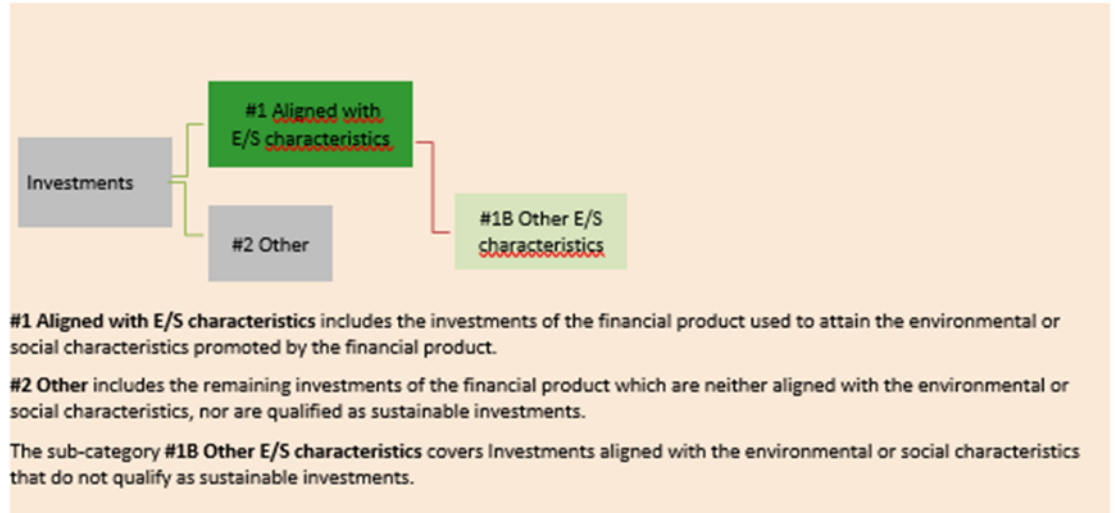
Investments

#1 Aligned with E/S characteristics

#2 Other

#1B Other E/S characteristics

**#1 Aligned with E/S characteristics** includes the investments of the financial product used to attain the environmental or social characteristics promoted by the financial product.

**#2 Other** includes the remaining investments of the financial product which are neither aligned with the environmental or social characteristics, nor are qualified as sustainable investments.

The sub-category **#1B Other E/S characteristics** covers Investments aligned with the environmental or social characteristics that do not qualify as sustainable investments.